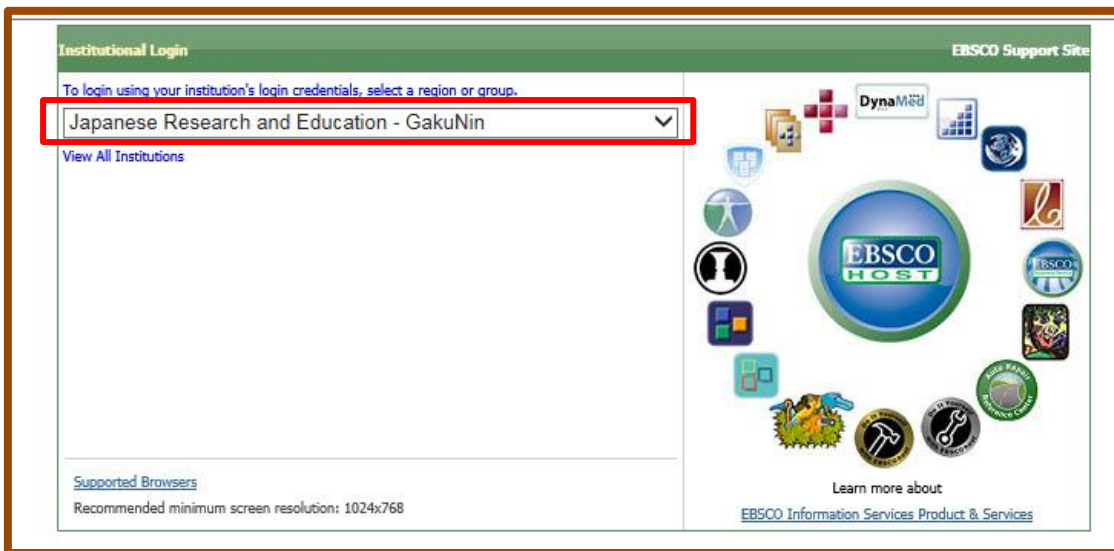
Institutional Login

EBSCO Support Site

To login using your institution's login credentials, select a region or group.

Japanese Research and Education - GakuNin

View All Institutions

DynaMed

EBSCO HOST

Auto Repair Reference Center

Supported Browsers

Recommended minimum screen resolution: 1024x768

Learn more about

EBSCO Information Services Product & Services